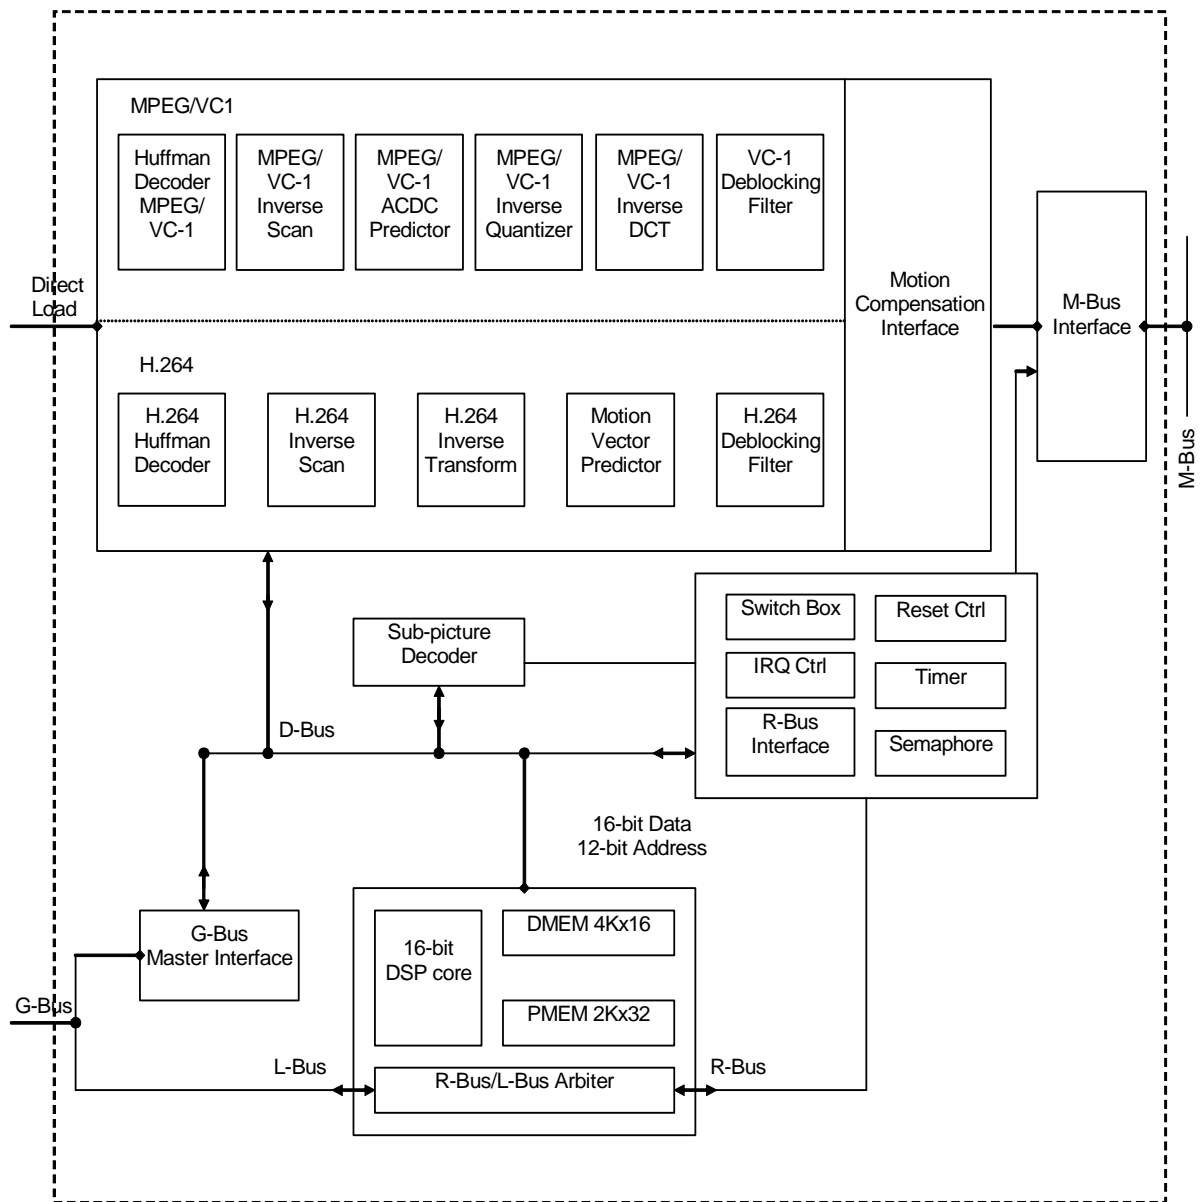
MPEG/VC1

Huffman Decoder MPEG/ VC-1

MPEG/ VC-1 Inverse Scan

MPEG/ VC-1 ACDC Predictor

MPEG/ VC-1 Inverse Quantizer

MPEG/ VC-1 Inverse DCT

VC-1 Deblocking Filter

Motion Compensation Interface

M-Bus Interface

Direct Load

H.264

H.264 Huffman Decoder

H.264 Inverse Scan

H.264 Inverse Transform

Motion Vector Predictor

H.264 Deblocking Filter

M-Bus

Switch Box

Reset Ctrl

IRQ Ctrl

Timer

R-Bus Interface

Semaphore

Sub-picture Decoder

D-Bus

16-bit Data
12-bit Address

G-Bus Master Interface

16-bit DSP core

DMEM 4Kx16

PMEM 2Kx32

G-Bus

L-Bus

R-Bus/L-Bus Arbiter

R-Bus